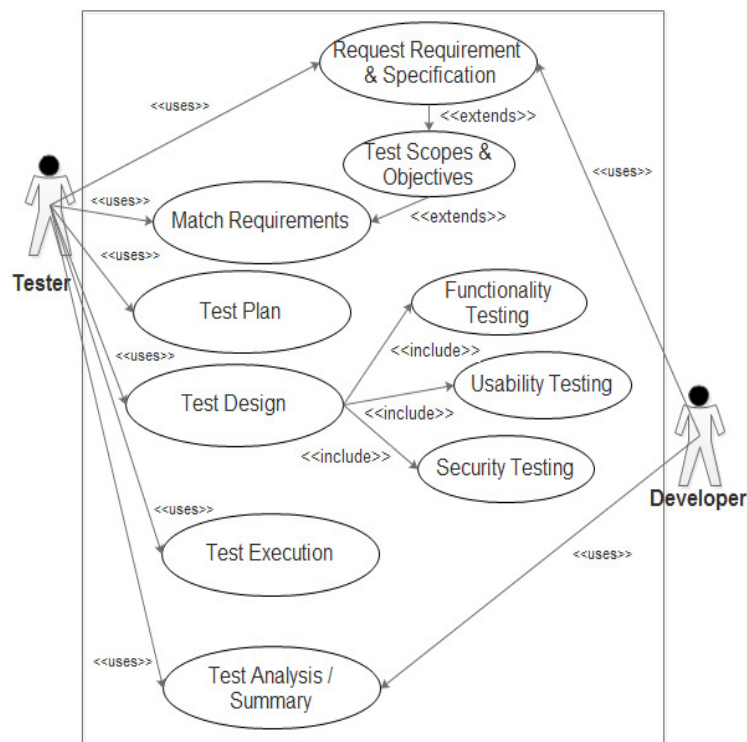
Request Requirement & Specification

<<uses>>

<<extends>>

Test Scopes & Objectives

<<uses>>

<<uses>>

Match Requirements

<<extends>>

<<uses>>

Tester

Functionality Testing

Test Plan

<<include>>

<<uses>>

Usability Testing

Test Design

<<include>>

<<include>>

Security Testing

Developer

<<uses>>

Test Execution

<<uses>>

<<uses>>

Test Analysis / Summary